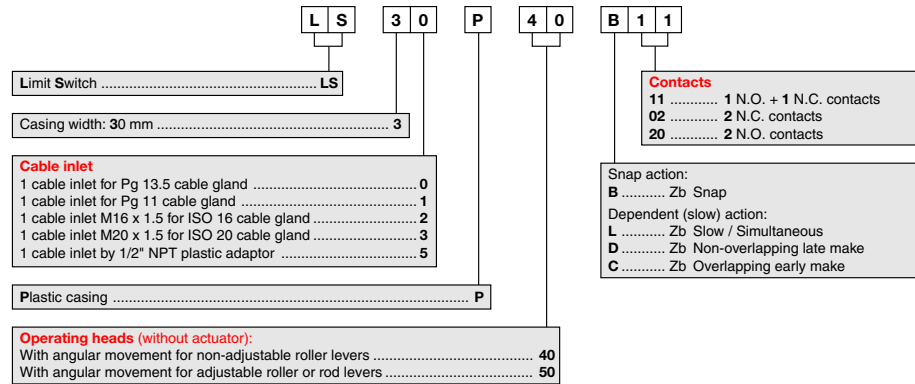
L S 3 0 P 4 0 B 1 1

Limit Switch ........................................................ LS

Casing width: 30 mm ........................................................ 3

Cable inlet
1 cable inlet for Pg 13.5 cable gland ........................................ 0
1 cable inlet for Pg 11 cable gland ........................................... 1
1 cable inlet M16 x 1.5 for ISO 16 cable gland .......................... 2
1 cable inlet M20 x 1.5 for ISO 20 cable gland .......................... 3
1 cable inlet by 1/2" NPT plastic adaptor .................................. 5

Plastic casing ........................................................................ P

Operating heads (without actuator):
With angular movement for non-adjustable roller levers ........................................ 40
With angular movement for adjustable roller or rod levers ...................................... 50

Contacts
11 ............ 1 N.O. + 1 N.C. contacts
02 ............ 2 N.C. contacts
20 ............ 2 N.O. contacts

Snap action:
B ........... Zb Snap
Dependent (slow) action:
L ........... Zb Slow / Simultaneous
D ........... Zb Non-overlapping late make
C ........... Zb Overlapping early make